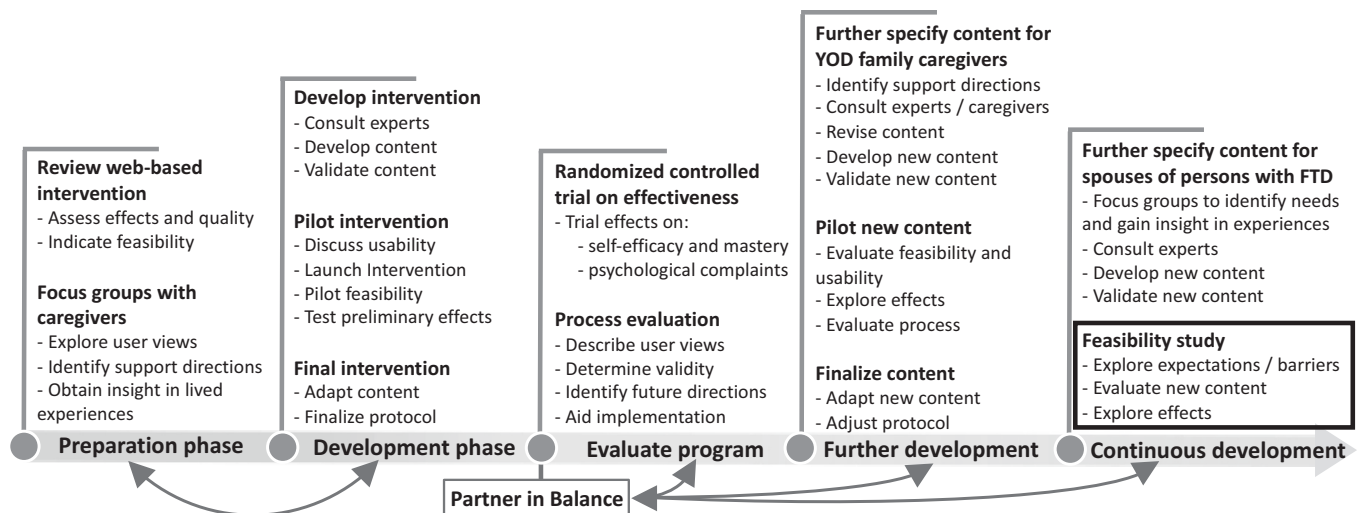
**Review web-based intervention**
- Assess effects and quality
- Indicate feasibility

**Focus groups with caregivers**
- Explore user views
- Identify support directions
- Obtain insight in lived experiences

**Develop intervention**
- Consult experts
- Develop content
- Validate content

**Pilot intervention**
- Discuss usability
- Launch Intervention
- Pilot feasibility
- Test preliminary effects

**Final intervention**
- Adapt content
- Finalize protocol

**Randomized controlled trial on effectiveness**
- Trial effects on:
- self-efficacy and mastery
- psychological complaints

**Process evaluation**
- Describe user views
- Determine validity
- Identify future directions
- Aid implementation

**Further specify content for YOD family caregivers**
- Identify support directions
- Consult experts / caregivers
- Revise content
- Develop new content
- Validate new content

**Pilot new content**
- Evaluate feasibility and usability
- Explore effects
- Evaluate process

**Finalize content**
- Adapt new content
- Adjust protocol

**Further specify content for spouses of persons with FTD**
- Focus groups to identify needs and gain insight in experiences
- Consult experts
- Develop new content
- Validate new content

**Feasibility study**
- Explore expectations / barriers
- Evaluate new content
- Explore effects

Preparation phase
Development phase
Evaluate program
Further development
Continuous development

Partner in Balance